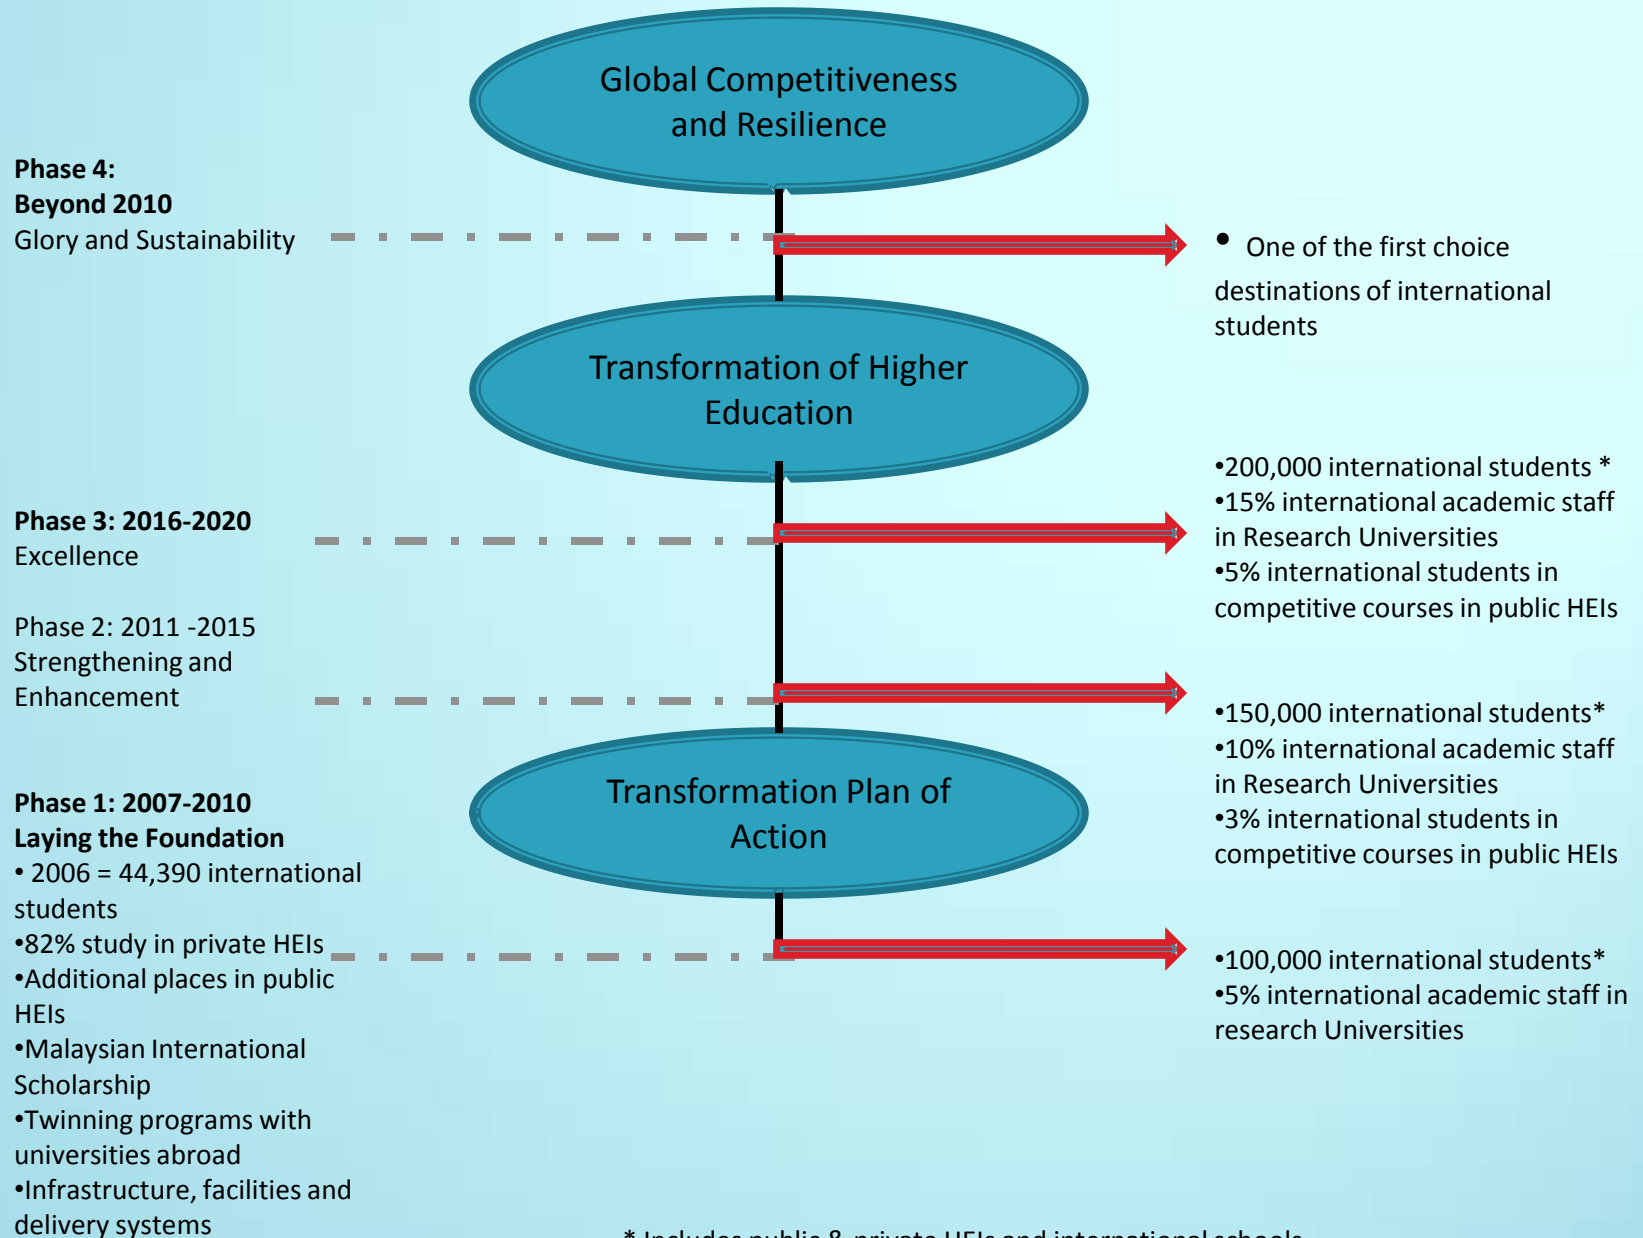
Global Competitiveness and Resilience

Phase 4:
Beyond 2010
Glory and Sustainability

• One of the first choice destinations of international students

Transformation of Higher Education

•200,000 international students *
•15% international academic staff in Research Universities
•5% international students in competitive courses in public HEIs

Phase 3: 2016-2020
Excellence

Phase 2: 2011 -2015
Strengthening and Enhancement

•150,000 international students*
•10% international academic staff in Research Universities
•3% international students in competitive courses in public HEIs

Transformation Plan of Action

Phase 1: 2007-2010
Laying the Foundation
• 2006 = 44,390 international students
•82% study in private HEIs
•Additional places in public HEIs
•Malaysian International Scholarship
•Twinning programs with universities abroad
•Infrastructure, facilities and delivery systems

•100,000 international students*
•5% international academic staff in research Universities

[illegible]